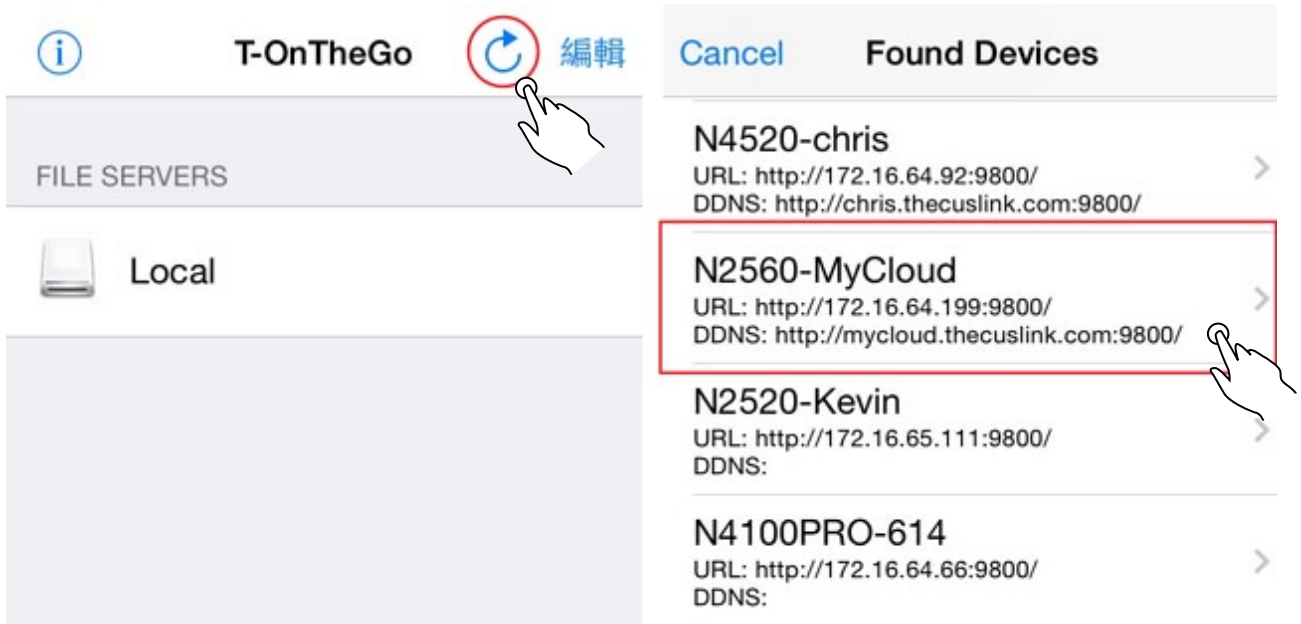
T-OnTheGo

編輯

FILE SERVERS

Local

Cancel

Found Devices

N4520-chris
URL: http://172.16.64.92:9800/
DDNS: http://chris.thecuslink.com:9800/

N2560-MyCloud
URL: http://172.16.64.199:9800/
DDNS: http://mycloud.thecuslink.com:9800/

N2520-Kevin
URL: http://172.16.65.111:9800/
DDNS:

N4100PRO-614
URL: http://172.16.64.66:9800/
DDNS: